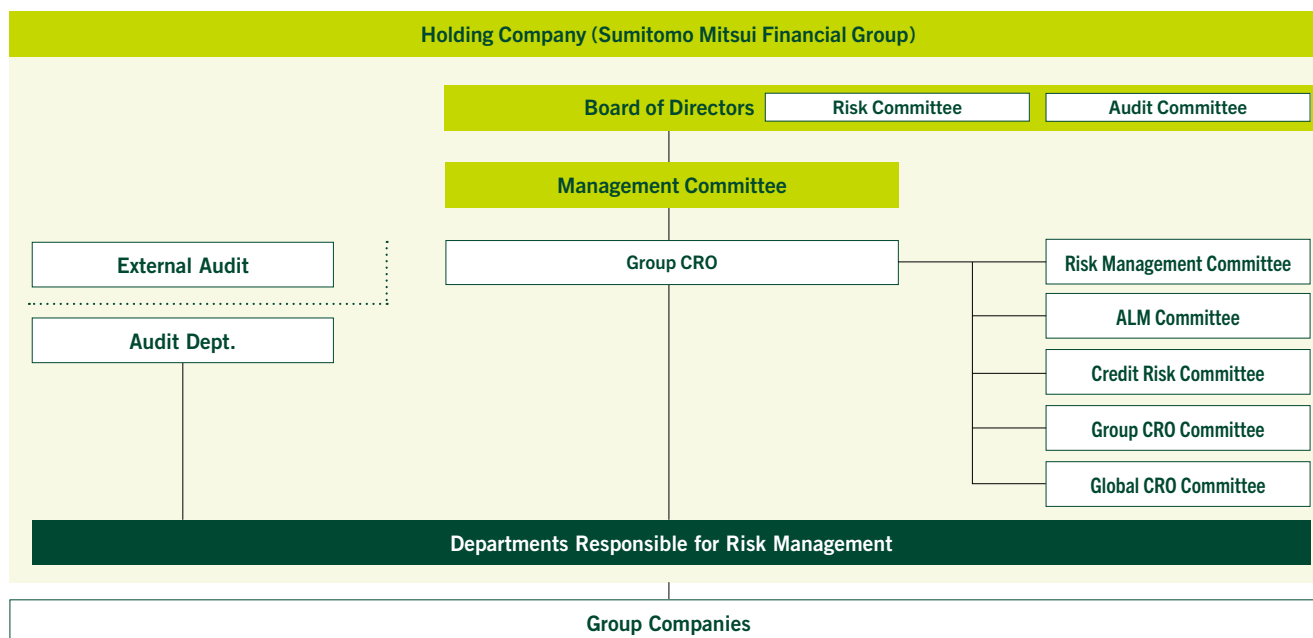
Holding Company (Sumitomo Mitsui Financial Group)

Board of Directors

Risk Committee

Audit Committee

Management Committee

External Audit

Audit Dept.

Group CRO

Risk Management Committee

ALM Committee

Credit Risk Committee

Group CRO Committee

Global CRO Committee

Departments Responsible for Risk Management

Group Companies